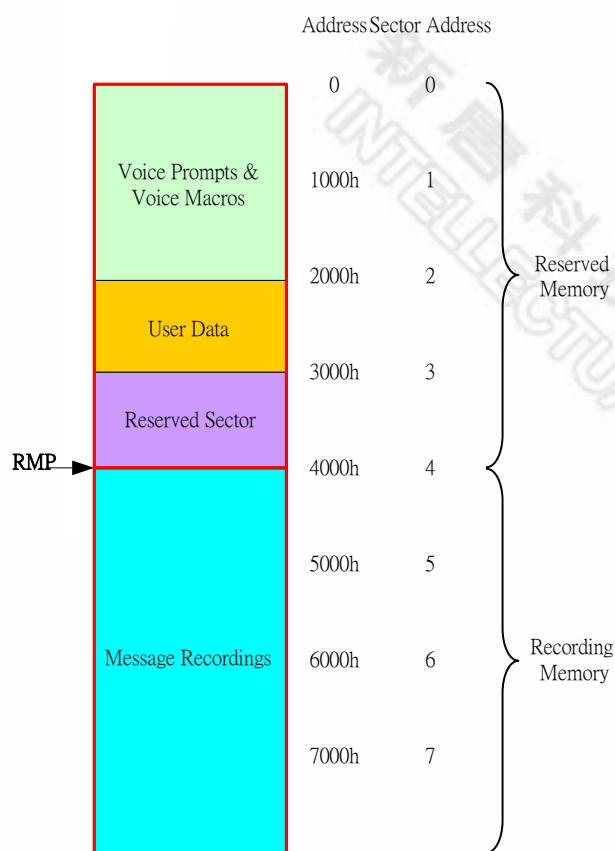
Address Sector Address

0 0

Voice Prompts & Voice Macros

1000h 1

2000h 2

Reserved Memory

User Data

3000h 3

Reserved Sector

RMP

4000h 4

5000h 5

Message Recordings

6000h 6

Recording Memory

7000h 7

新唐科技
INTELLECTUAL